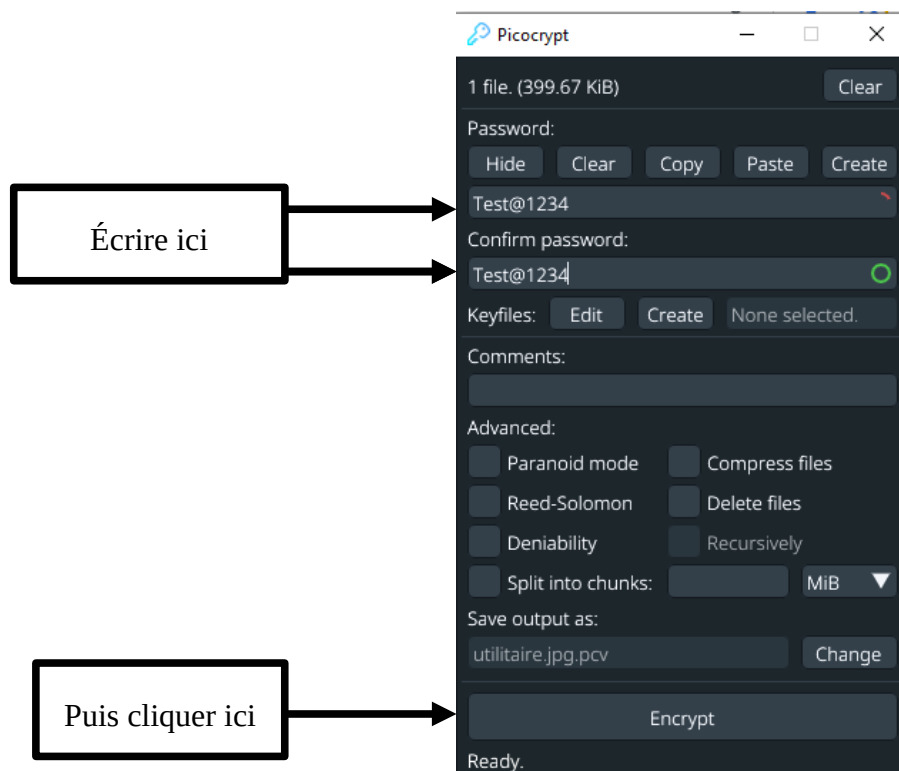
Picocrypt

1 file. (399.67 KiB) Clear

Password:

Hide Clear Copy Paste Create

Écrire ici

Test@1234

Confirm password:

Test@1234

Keyfiles: Edit Create None selected.

Comments:

Advanced:

Paranoid mode Compress files

Reed-Solomon Delete files

Deniability Recursively

Split into chunks: MiB

Save output as:

utilitaire.jpg.pcv Change

Puis cliquer ici

Encrypt

Ready.